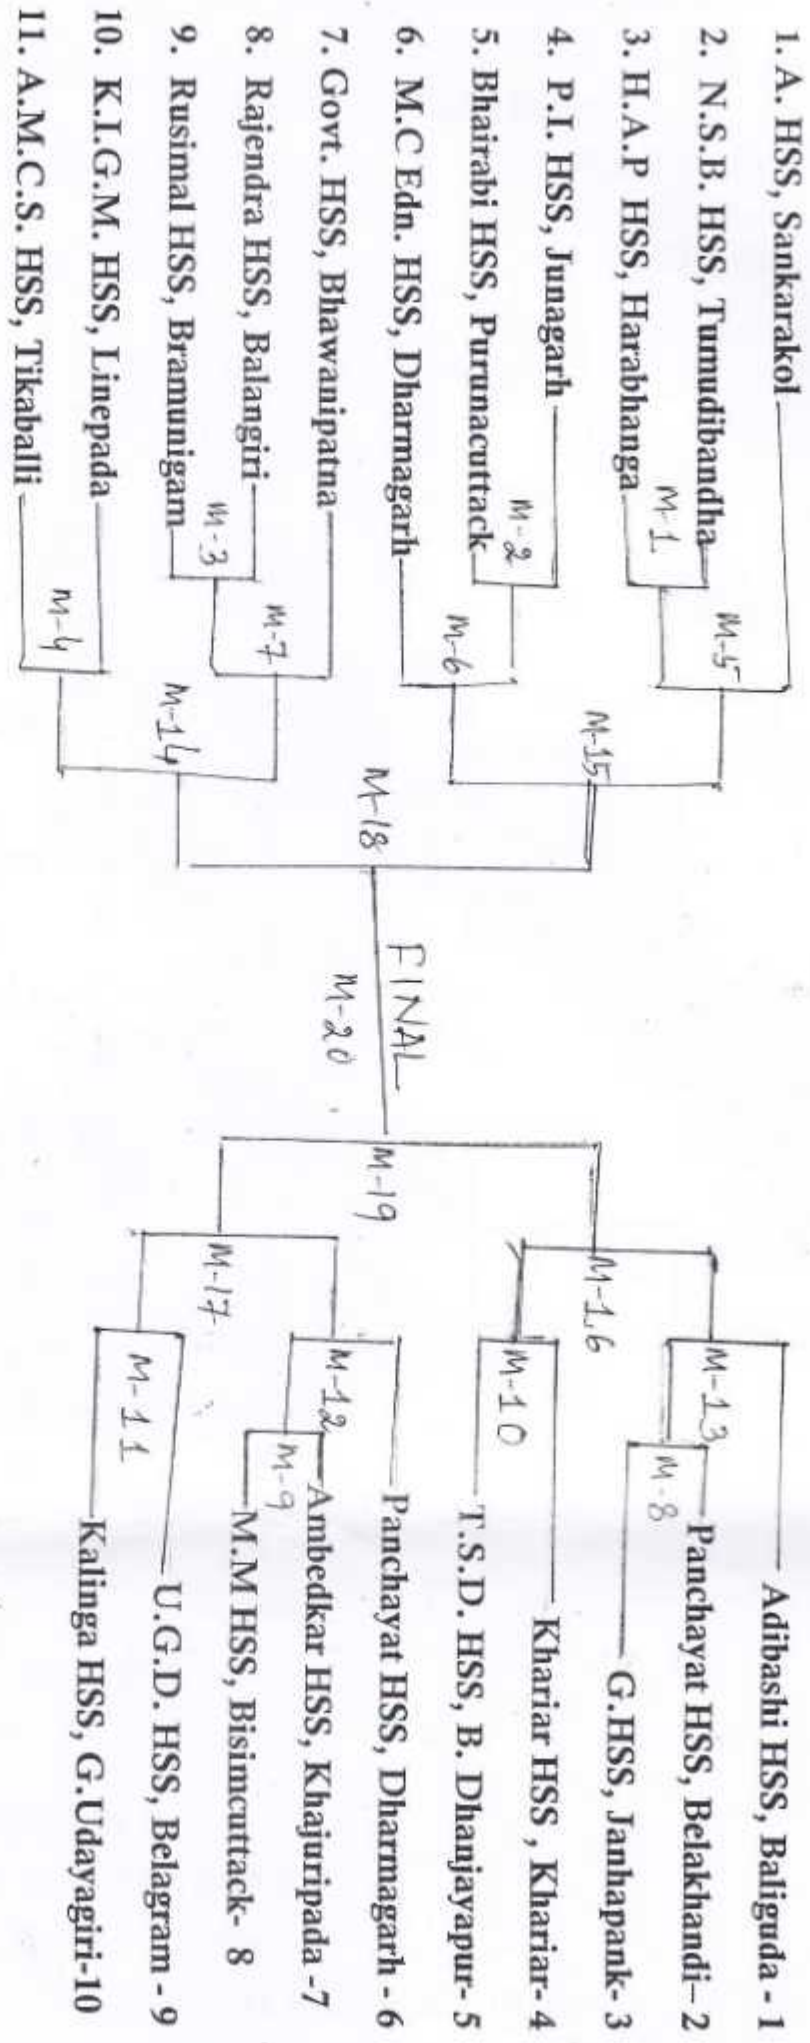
1. A. HSS, Sankarakol
2. N.S.B. HSS, Tumudibandha
3. H.A.P HSS, Harabhanga
4. P.I. HSS, Junagarh
5. Bhairabi HSS, Purunacuttack
6. M.C Edn. HSS, Dharmagarh
7. Govt. HSS, Bhawanipatna
8. Rajendra HSS, Balangiri
9. Rusimal HSS, Bramunigam
10. K.I.G.M. HSS, Linepada
11. A.M.C.S. HSS, Tikaballi

M-1
M-5
M-2
M-6
M-15
M-3
M-7
M-4
M-14
M-18
FINAL
M-20
M-19
M-16
M-13
M-8
M-10
M-17
M-12
M-9
M-11

Adibashi HSS, Baliguda - 1
Panchayat HSS, Belakhandi– 2
G.HSS, Janhapank- 3
Khariar HSS , Khariar- 4
T.S.D. HSS, B. Dhanjayapur- 5
Panchayat HSS, Dharmagarh - 6
Ambedkar HSS, Khajuripada -7
M.M HSS, Bisimcuttack- 8
U.G.D. HSS, Belagram - 9
Kalinga HSS, G.Udayagiri-10